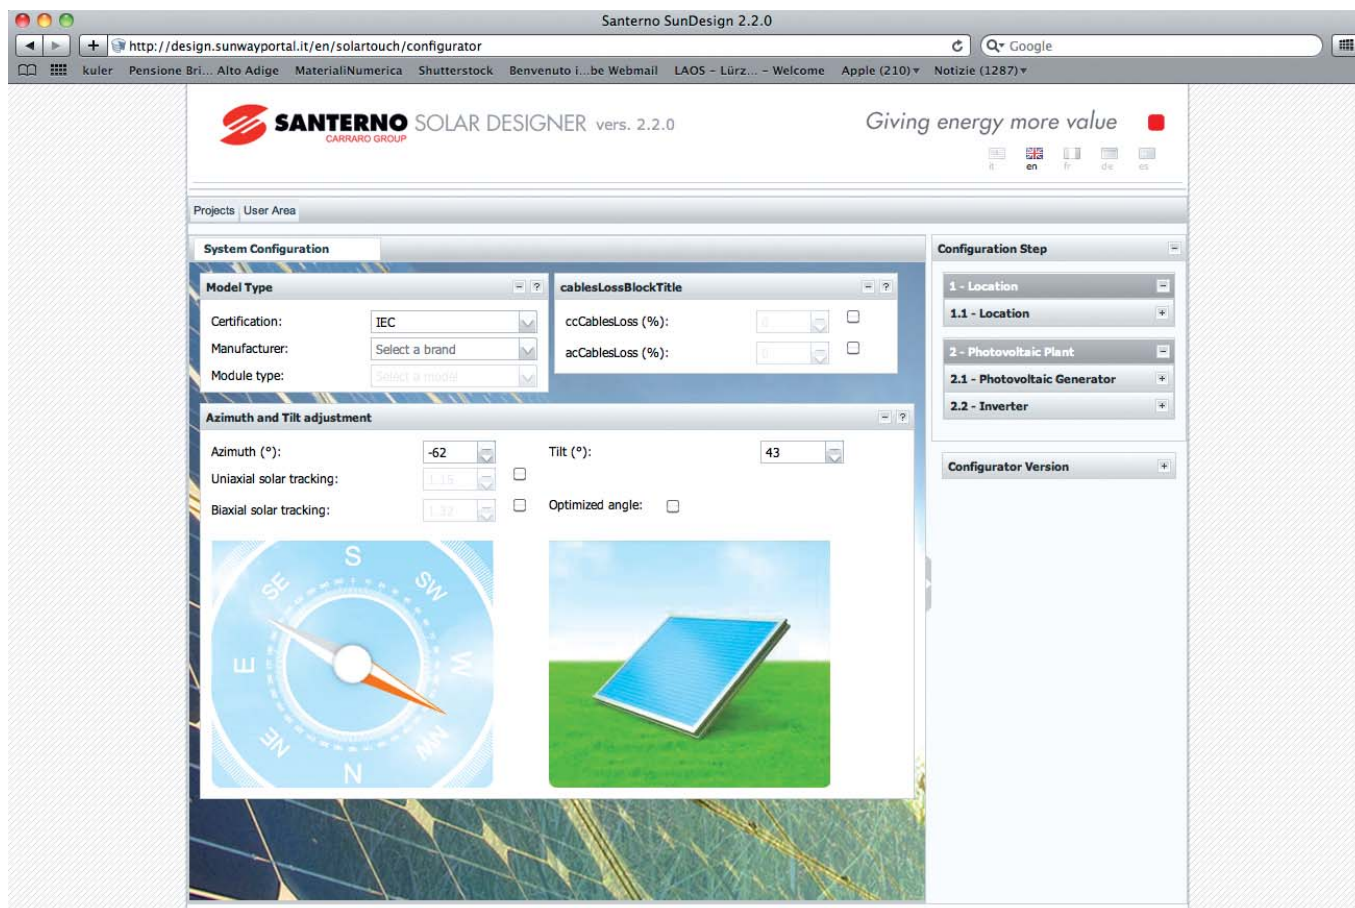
Santerno SunDesign 2.2.0

http://design.sunwayportal.it/en/solartouch/configurator

Google

kuler Pensione Bri... Alto Adige MaterialiNumerica Shutterstock Benvenuto i...be Webmail LAOS - Lürz... - Welcome Apple (210) Notizie (1287)

SANTERNO SOLAR DESIGNER vers. 2.2.0
CARRARO GROUP

Giving energy more value

it en fr de es

Projects User Area

System Configuration

Model Type

Certification: IEC
Manufacturer: Select a brand
Module type: Select a model

cablesLossBlockTitle

ccCablesLoss (%): 0
acCablesLoss (%): 0

Azimuth and Tilt adjustment

Azimuth (°): -62
Tilt (°): 43
Uniaxial solar tracking: 1.15
Biaxial solar tracking: 1.32
Optimized angle:

S SW W NW N NE E SE

Configuration Step

1 - Location
1.1 - Location
2 - Photovoltaic Plant
2.1 - Photovoltaic Generator
2.2 - Inverter

Configurator Version